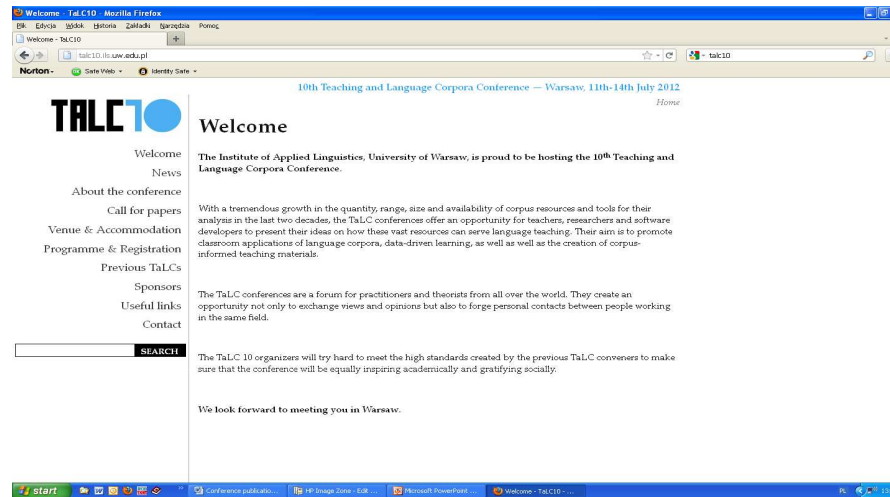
Welcome - TaLC10 - Mozilla Firefox

Plik Edycja Widok Historia Zakładki Narzędzia Pomoc

Welcome - TaLC10

talc10.ils.uw.edu.pl

talc10

Norton - Safe Web - Identity Safe -

10th Teaching and Language Corpora Conference — Warsaw, 11th-14th July 2012

Home

TALC10

Welcome

News

About the conference

Call for papers

Venue & Accommodation

Programme & Registration

Previous TaLCs

Sponsors

Useful links

Contact

SEARCH

Welcome

The Institute of Applied Linguistics, University of Warsaw, is proud to be hosting the 10th Teaching and Language Corpora Conference.

With a tremendous growth in the quantity, range, size and availability of corpus resources and tools for their analysis in the last two decades, the TaLC conferences offer an opportunity for teachers, researchers and software developers to present their ideas on how these vast resources can serve language teaching. Their aim is to promote classroom applications of language corpora, data-driven learning, as well as well as the creation of corpus-informed teaching materials.

The TaLC conferences are a forum for practitioners and theorists from all over the world. They create an opportunity not only to exchange views and opinions but also to forge personal contacts between people working in the same field.

The TaLC 10 organizers will try hard to meet the high standards created by the previous TaLC conveners to make sure that the conference will be equally inspiring academically and gratifying socially.

We look forward to meeting you in Warsaw.

start Conference publicatio... HP Image Zone - Edit ... Microsoft PowerPoint ... Welcome - TaLC10 - ... PL